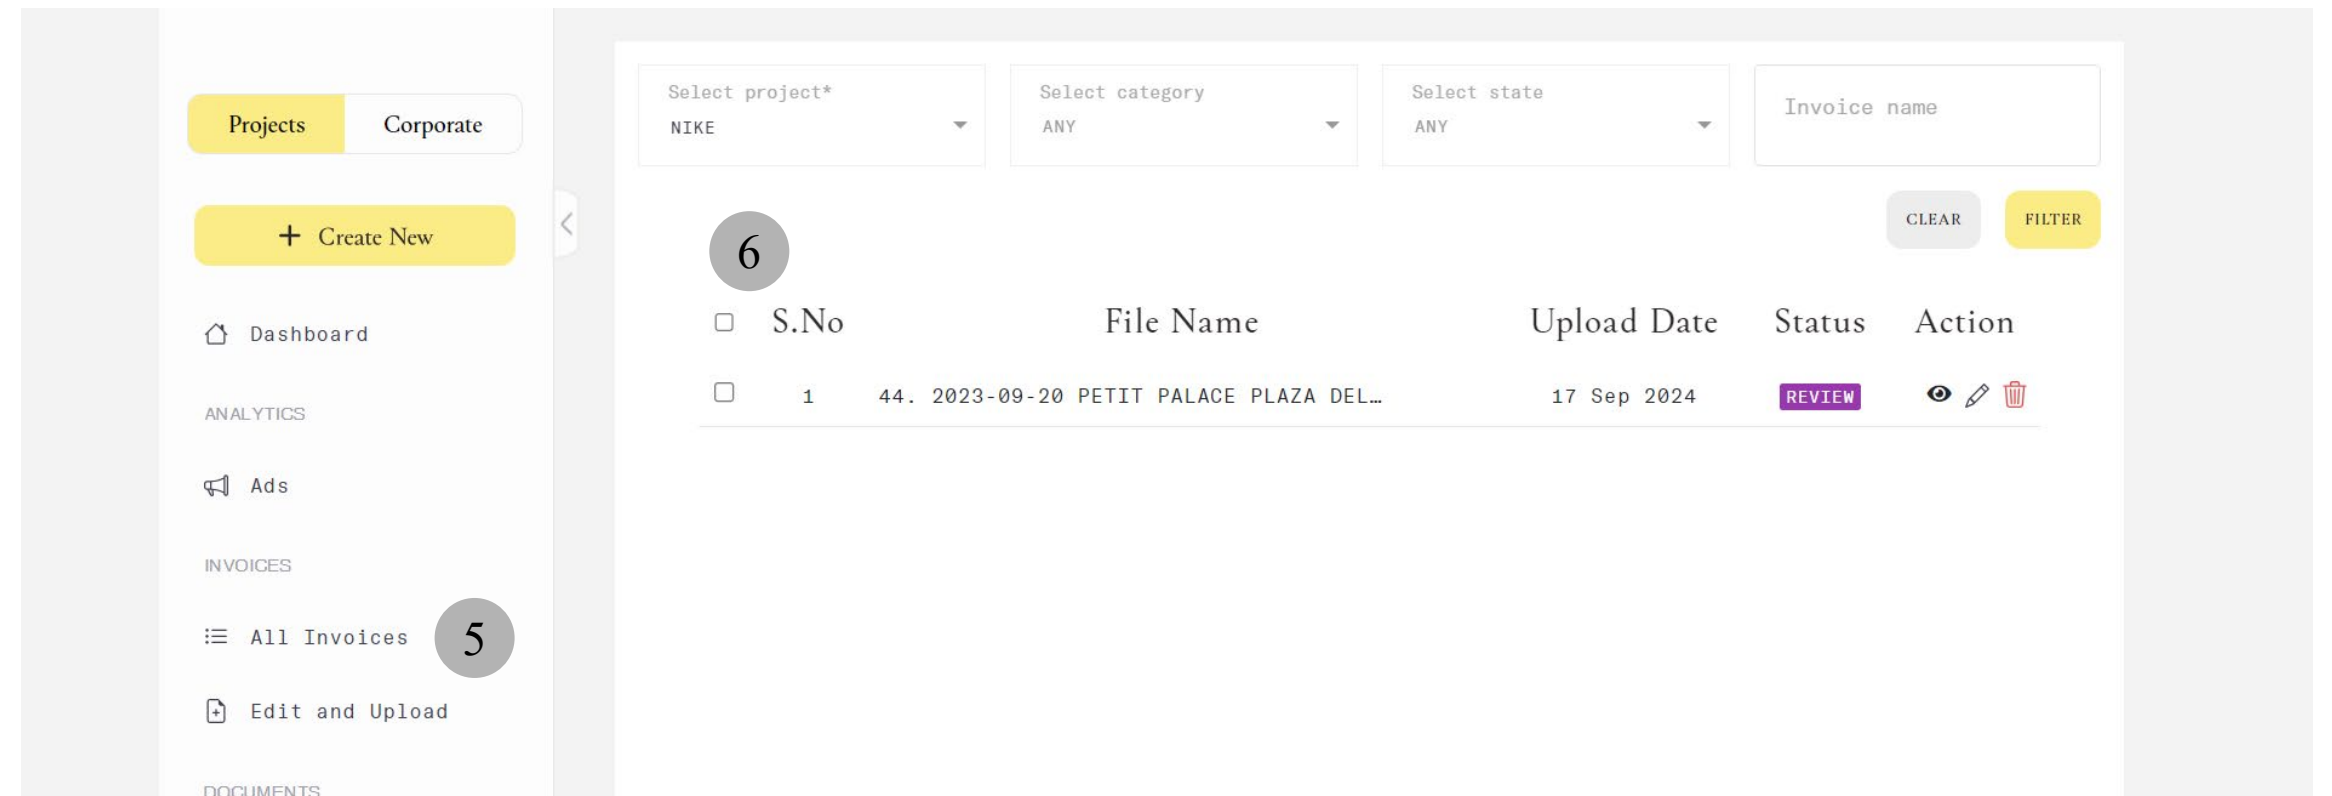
Projects Corporate

+ Create New

Dashboard

ANALYTICS

Ads

INVOICES

All Invoices

5

Edit and Upload

DOCUMENTS

Select project*
NIKE

Select category
ANY

Select state
ANY

Invoice name

CLEAR

FILTER

6

| | S.No | File Name | Upload Date | Status | Action |
|---|---|---|---|---|---|
| | 1 | 44. 2023-09-20 PETIT PALACE PLAZA DEL… | 17 Sep 2024 | REVIEW | |